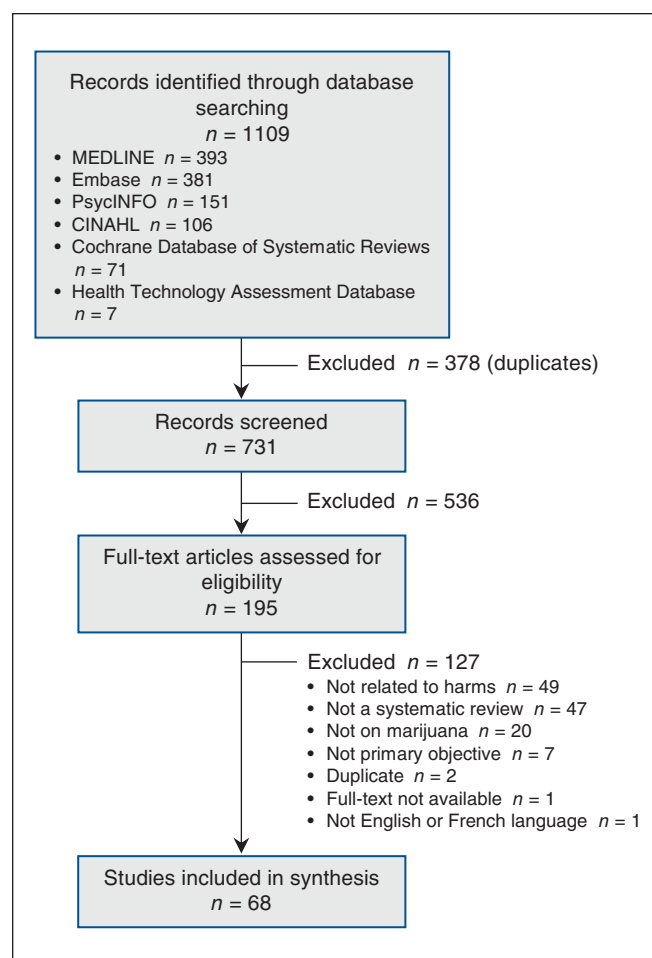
Records identified through database searching
$n$ = 1109
• MEDLINE $n$ = 393
• Embase $n$ = 381
• PsycINFO $n$ = 151
• CINAHL $n$ = 106
• Cochrane Database of Systematic Reviews $n$ = 71
• Health Technology Assessment Database $n$ = 7

Excluded $n$ = 378 (duplicates)

Records screened
$n$ = 731

Excluded $n$ = 536

Full-text articles assessed for eligibility
$n$ = 195

Excluded $n$ = 127
• Not related to harms $n$ = 49
• Not a systematic review $n$ = 47
• Not on marijuana $n$ = 20
• Not primary objective $n$ = 7
• Duplicate $n$ = 2
• Full-text not available $n$ = 1
• Not English or French language $n$ = 1

Studies included in synthesis
$n$ = 68